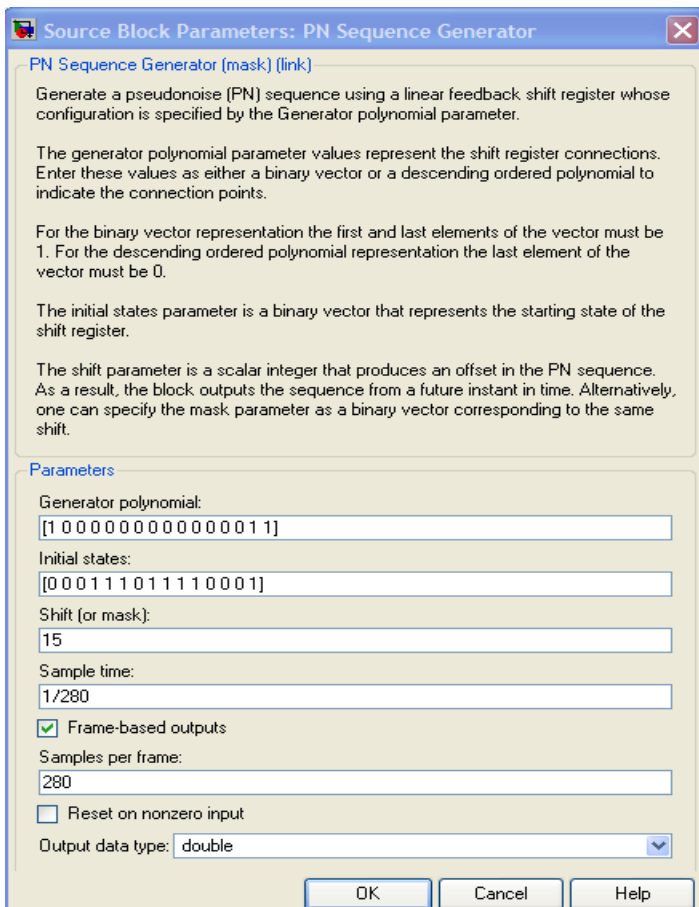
Source Block Parameters: PN Sequence Generator

PN Sequence Generator (mask) (link)

Generate a pseudonoise (PN) sequence using a linear feedback shift register whose configuration is specified by the Generator polynomial parameter.

The generator polynomial parameter values represent the shift register connections. Enter these values as either a binary vector or a descending ordered polynomial to indicate the connection points.

For the binary vector representation the first and last elements of the vector must be 1. For the descending ordered polynomial representation the last element of the vector must be 0.

The initial states parameter is a binary vector that represents the starting state of the shift register.

The shift parameter is a scalar integer that produces an offset in the PN sequence. As a result, the block outputs the sequence from a future instant in time. Alternatively, one can specify the mask parameter as a binary vector corresponding to the same shift.

Parameters

Generator polynomial:

[1 0 0 0 0 0 0 0 0 0 0 0 0 0 1 1]

Initial states:

[0 0 0 1 1 1 0 1 1 1 1 0 0 0 1]

Shift (or mask):

15

Sample time:

1/280

Frame-based outputs

Samples per frame:

280

Reset on nonzero input

Output data type: double

OK Cancel Help